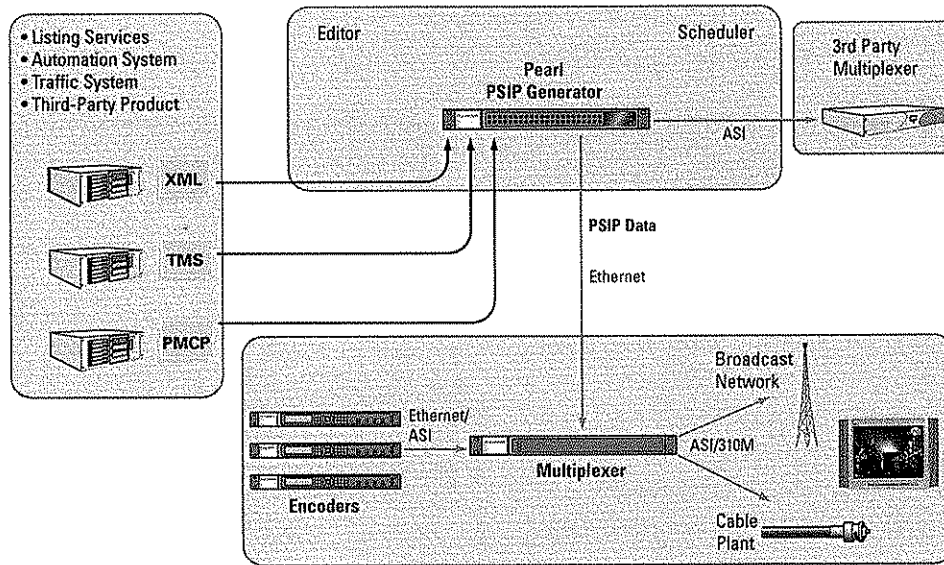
• Listing Services
• Automation System
• Traffic System
• Third-Party Product

XML

TMS

PMCP

Editor

Scheduler

Pearl
PSIP Generator

ASI

3rd Party
Multiplexer

PSIP Data

Ethernet

Ethernet/
ASI

Encoders

Multiplexer

ASI/310M

Broadcast
Network

Cable
Plant